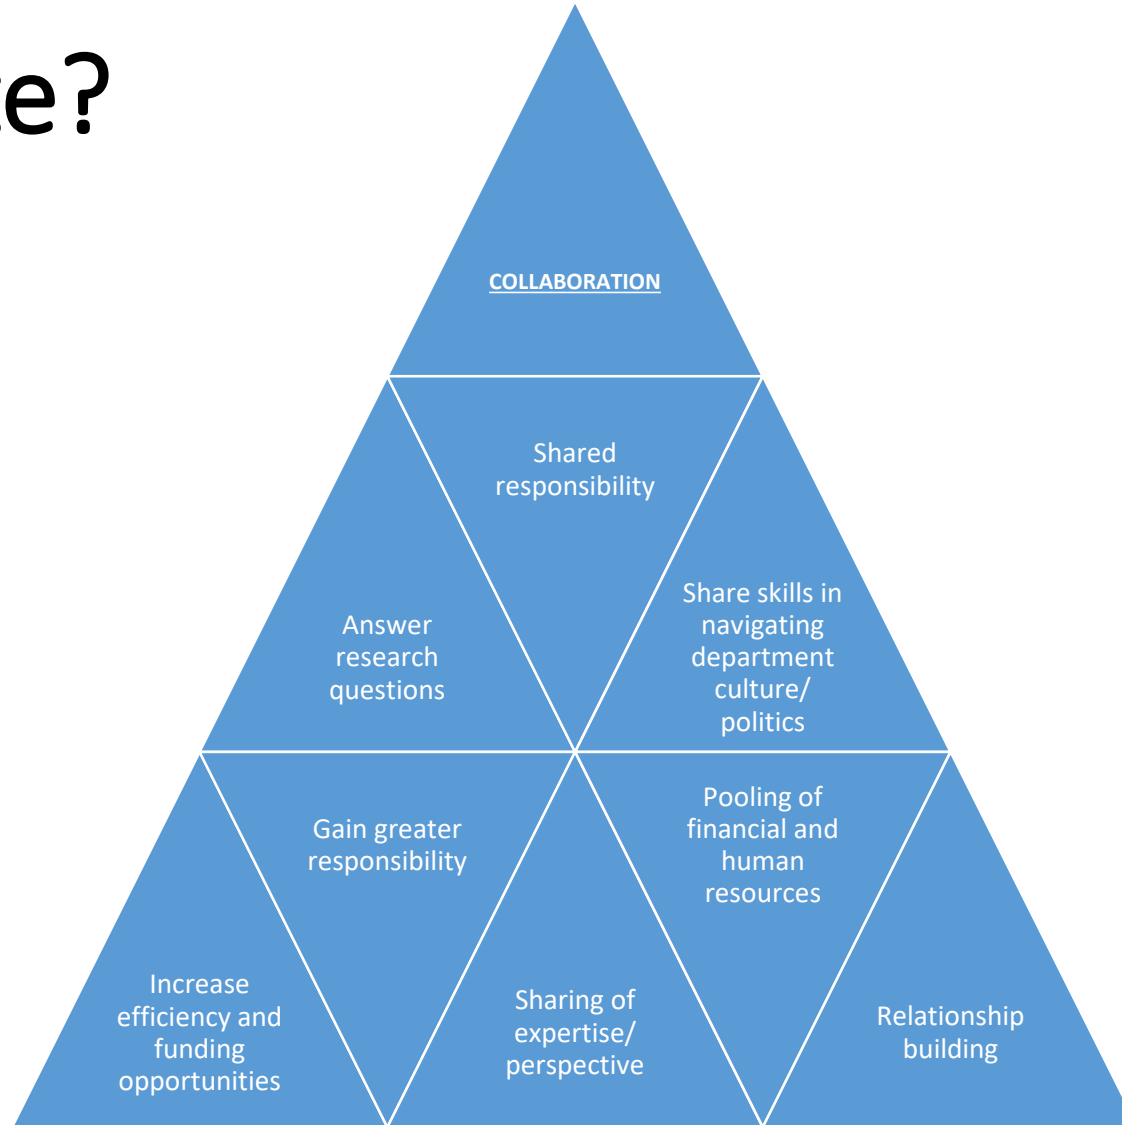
e?

COLLABORATION

Shared responsibility

Answer research questions

Share skills in navigating department culture/ politics

Gain greater responsibility

Pooling of financial and human resources

Increase efficiency and funding opportunities

Sharing of expertise/ perspective

Relationship building